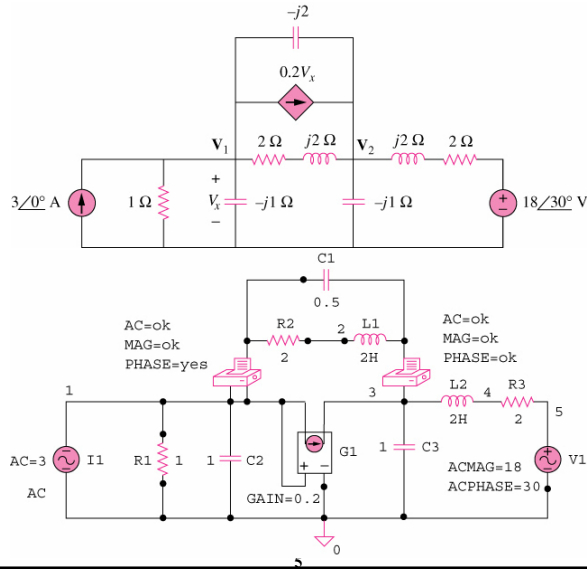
$-j2$

$0.2V_x$

$\mathbf{V}_1$ $2\,\Omega$ $j2\,\Omega$ $\mathbf{V}_2$ $j2\,\Omega$ $2\,\Omega$

$3\angle 0°$ A $1\,\Omega$ + $V_x$ − $-j1\,\Omega$ $-j1\,\Omega$ $18\angle 30°$ V

C1

0.5

AC=ok
MAG=ok
PHASE=yes

R2 2 L1

2 2H

AC=ok
MAG=ok
PHASE=ok

1 3 L2 4 R3 5

2H 2

AC=3 I1 R1 1 1 C2 G1 1 C3 V1

AC + − ACMAG=18
ACPHASE=30

GAIN=0.2

0

5